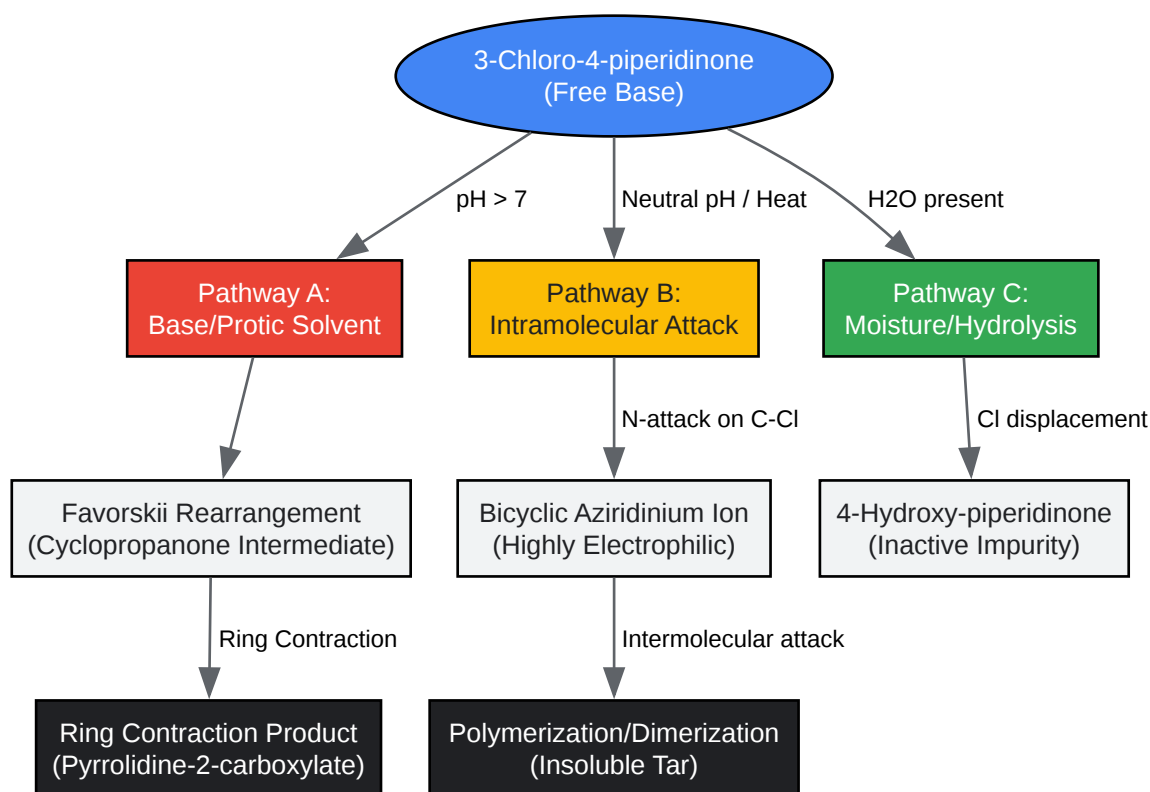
3-Chloro-4-piperidinone
(Free Base)

pH > 7

Neutral pH / Heat

H2O present

Pathway A:
Base/Protic Solvent

Pathway B:
Intramolecular Attack

Pathway C:
Moisture/Hydrolysis

N-attack on C-Cl

Cl displacement

Favorskii Rearrangement
(Cyclopropanone Intermediate)

Bicyclic Aziridinium Ion
(Highly Electrophilic)

4-Hydroxy-piperidinone
(Inactive Impurity)

Ring Contraction

Intermolecular attack

Ring Contraction Product
(Pyrrolidine-2-carboxylate)

Polymerization/Dimerization
(Insoluble Tar)